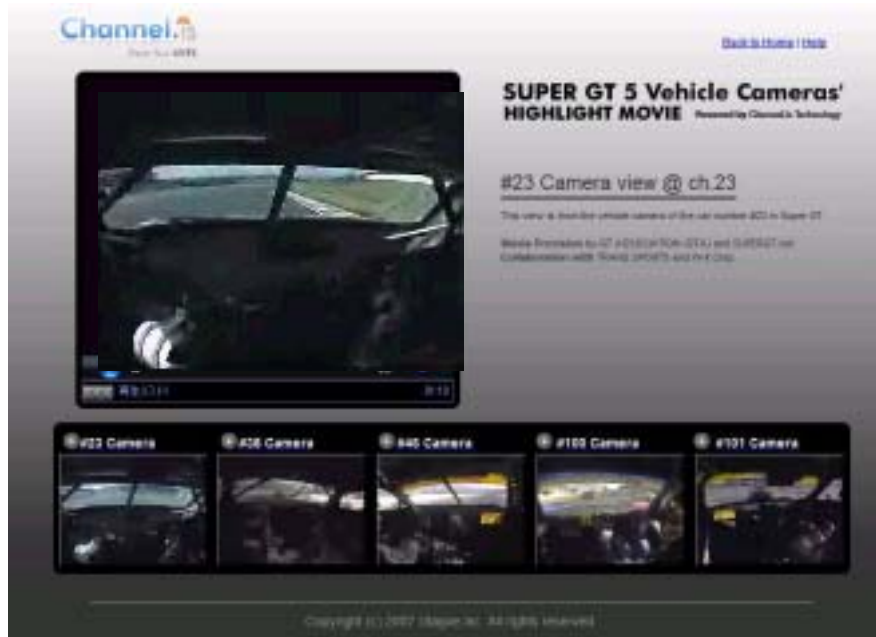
Channel.is

Back to Home | Help

SUPER GT 5 Vehicle Cameras' HIGHLIGHT MOVIE Powered by Channel.is Technology

#23 Camera view @ ch.23

This view is from the vehicle camera of the car number #23 in Super GT.

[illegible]

#23 Camera

#35 Camera

#46 Camera

#100 Camera

#101 Camera

Copyright (c) 2007 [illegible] Inc. All rights reserved.